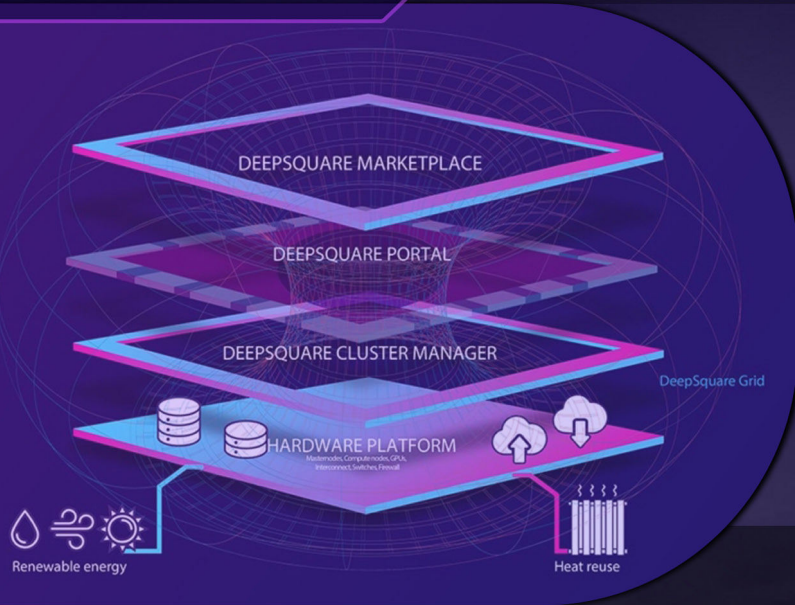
DEEPSQUARE MARKETPLACE

DEEPSQUARE PORTAL

DEEPSQUARE CLUSTER MANAGER

DeepSquare Grid

HARDWARE PLATFORM
Masternodes, Compute nodes, GPUs, Interconnect, Switches, Firewall

Renewable energy

Heat reuse